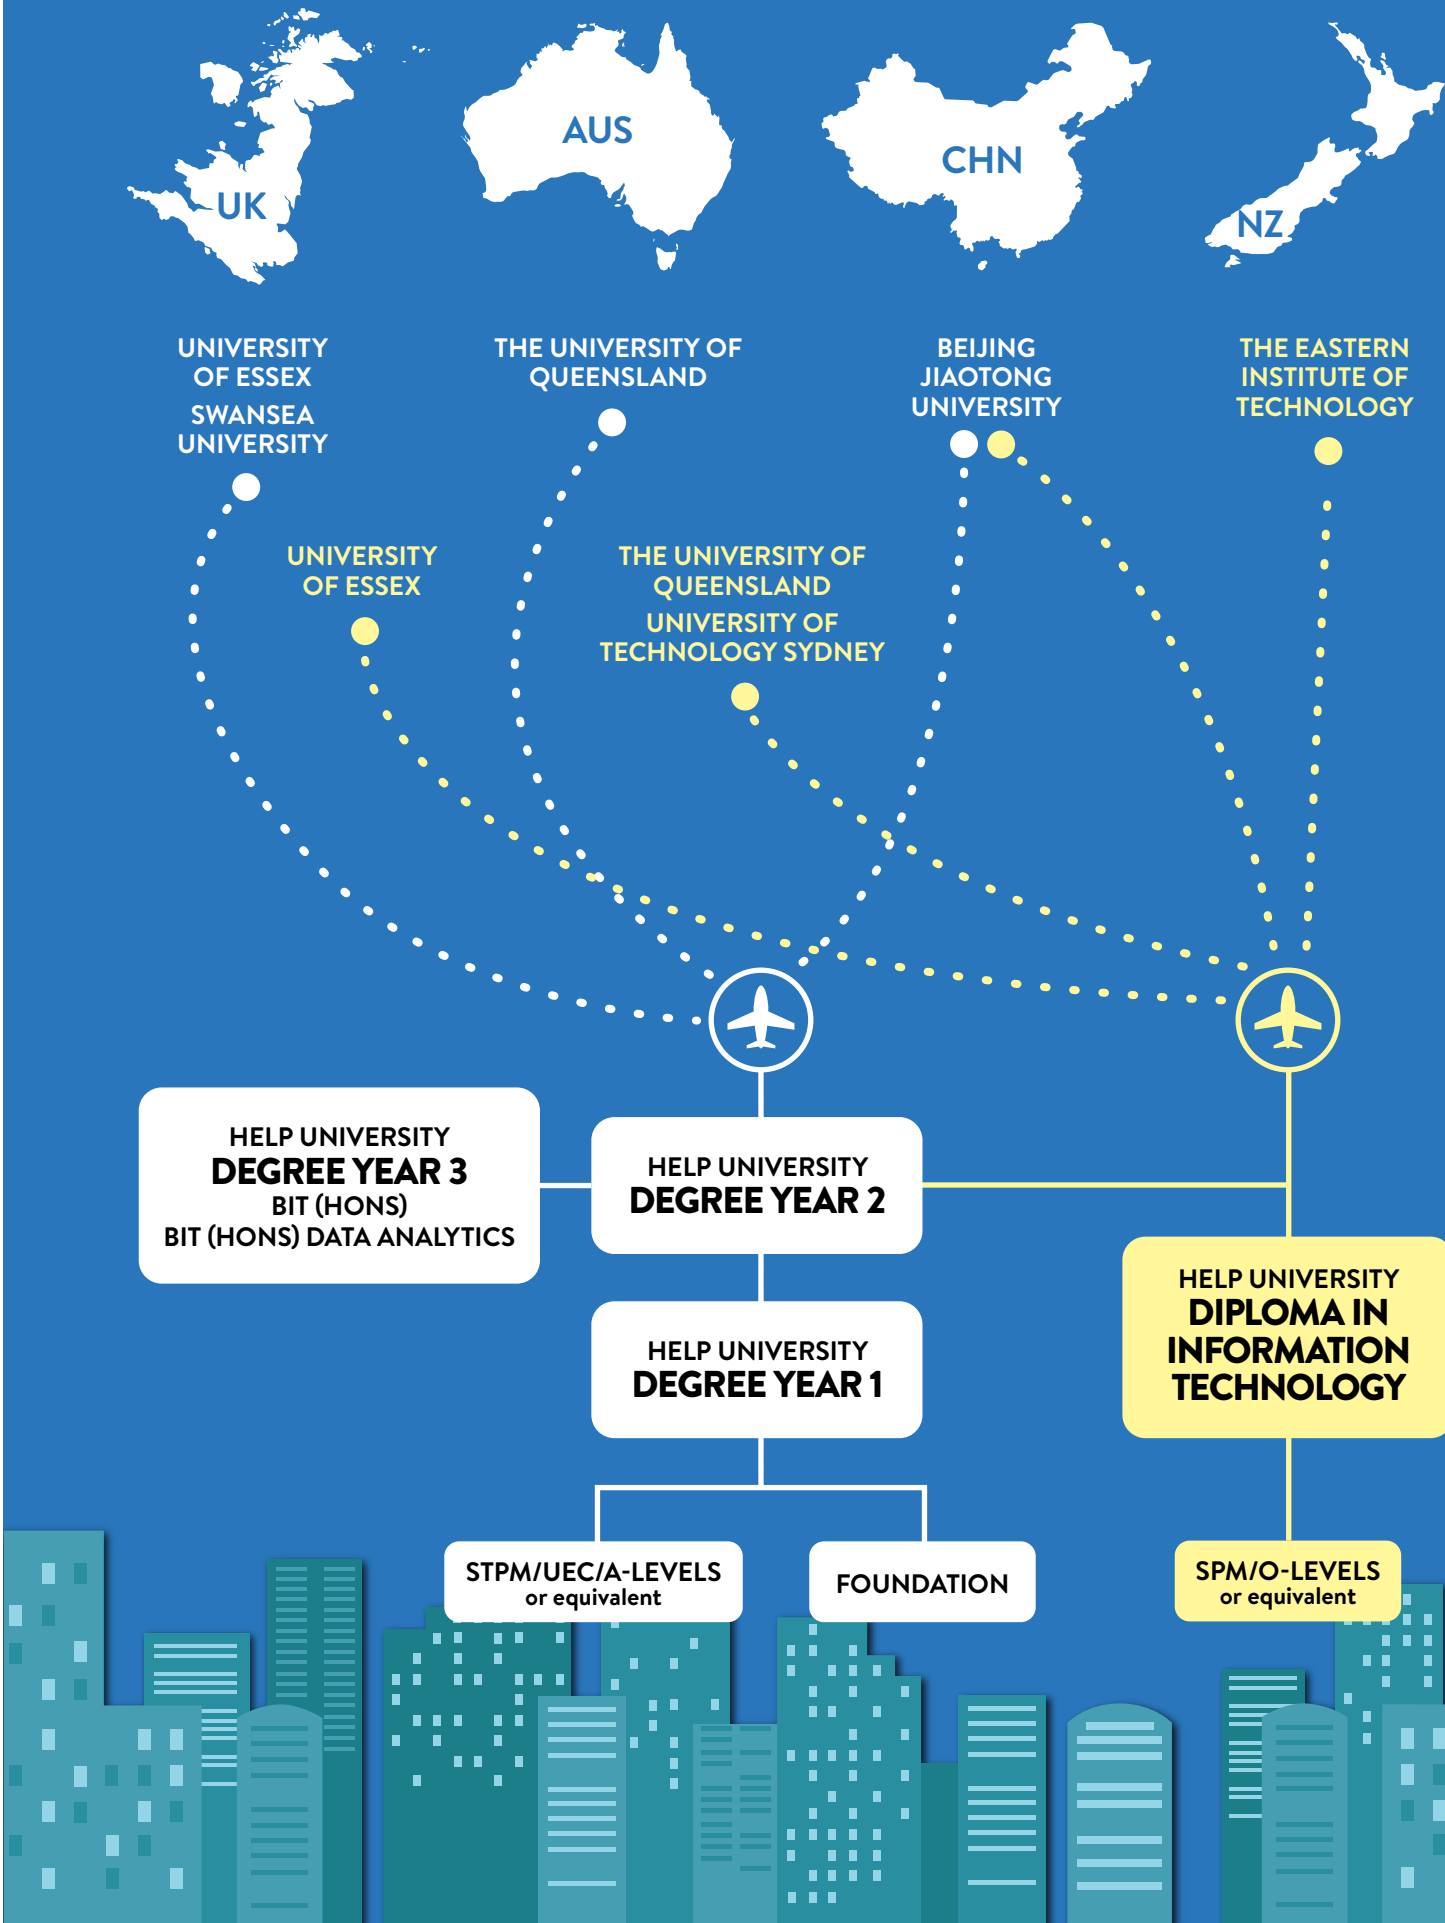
UK

AUS

CHN

NZ

UNIVERSITY OF ESSEX

SWANSEA UNIVERSITY

THE UNIVERSITY OF QUEENSLAND

BEIJING JIAOTONG UNIVERSITY

THE EASTERN INSTITUTE OF TECHNOLOGY

UNIVERSITY OF ESSEX

THE UNIVERSITY OF QUEENSLAND

UNIVERSITY OF TECHNOLOGY SYDNEY

HELP UNIVERSITY
DEGREE YEAR 3
BIT (HONS)
BIT (HONS) DATA ANALYTICS

HELP UNIVERSITY
DEGREE YEAR 2

HELP UNIVERSITY
DEGREE YEAR 1

HELP UNIVERSITY
DIPLOMA IN INFORMATION TECHNOLOGY

STPM/UEC/A-LEVELS
or equivalent

FOUNDATION

SPM/O-LEVELS
or equivalent